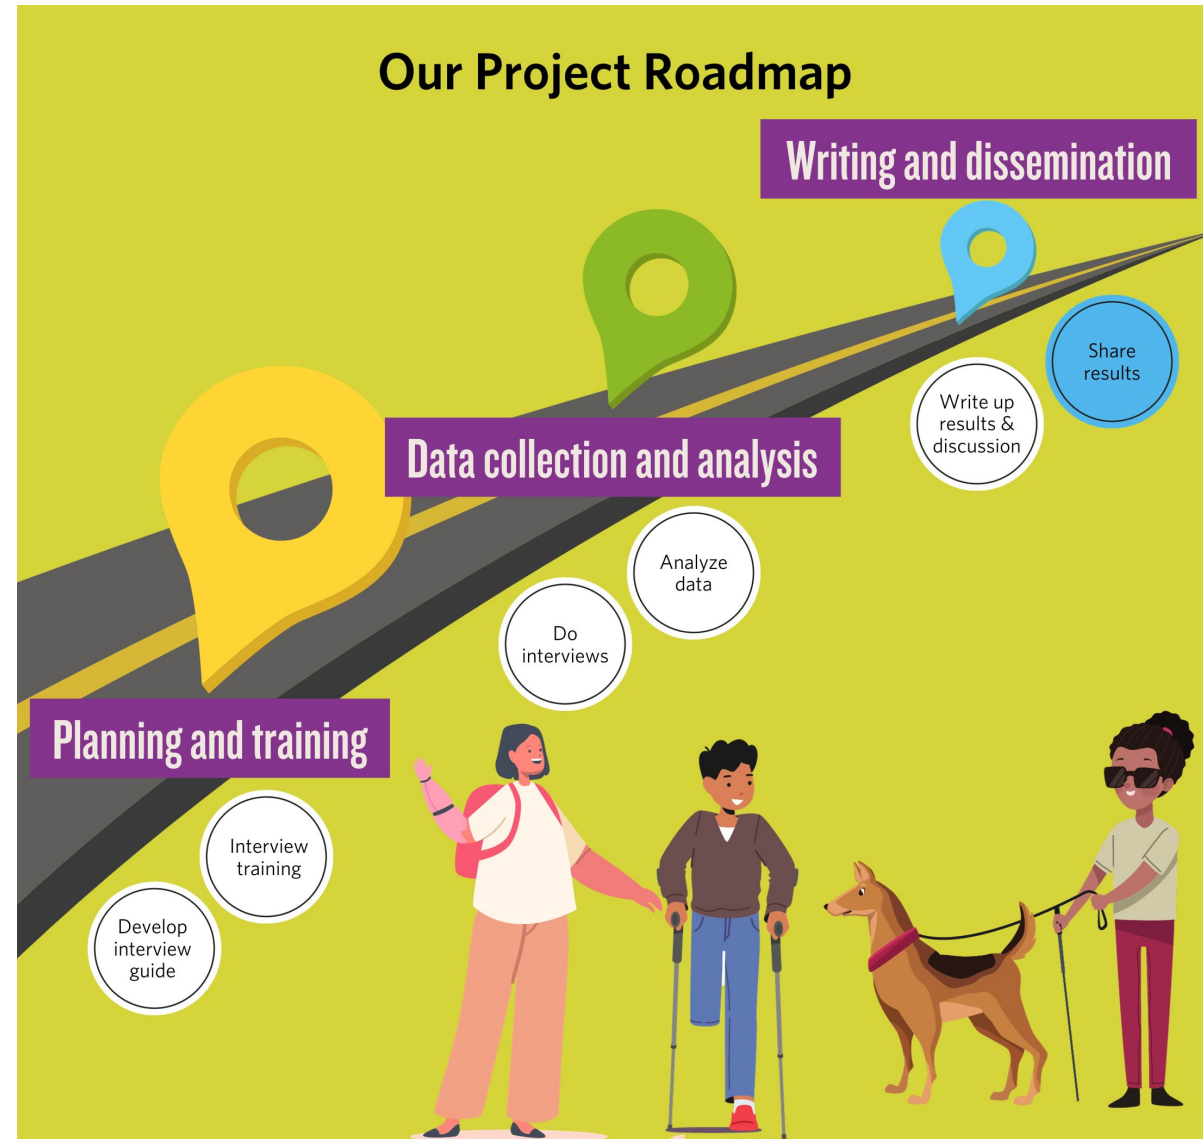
Our Project Roadmap

Writing and dissemination

Share results

Write up results & discussion

Data collection and analysis

Analyze data

Do interviews

Planning and training

Interview training

Develop interview guide